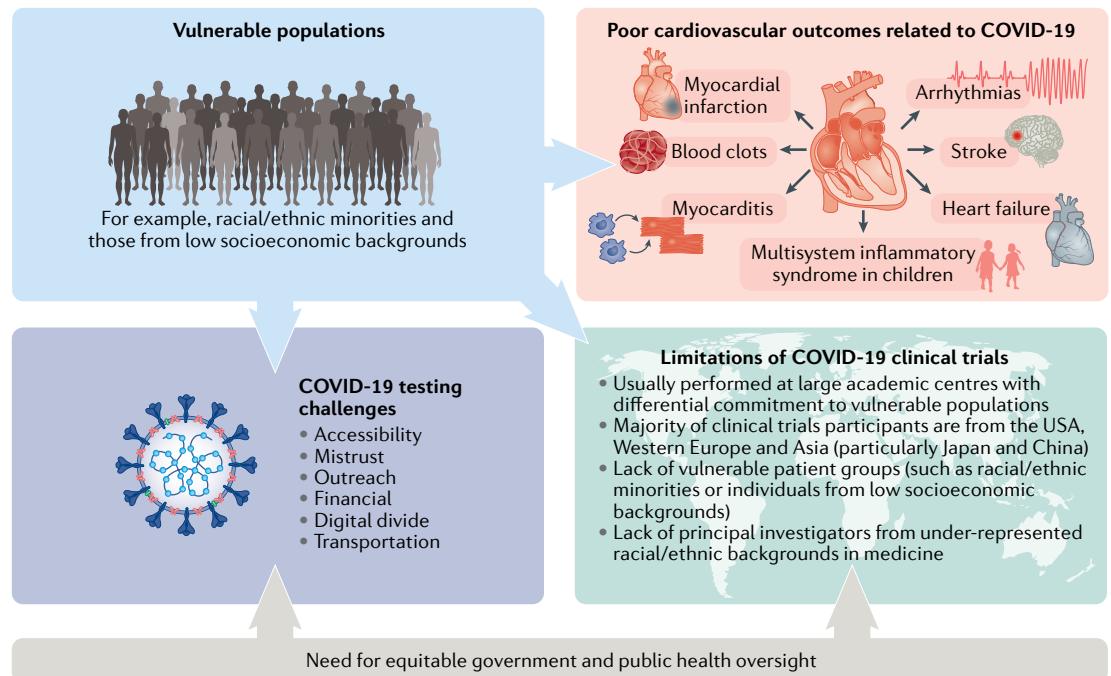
Vulnerable populations

For example, racial/ethnic minorities and those from low socioeconomic backgrounds

Poor cardiovascular outcomes related to COVID-19

Myocardial infarction

Arrhythmias

Blood clots

Stroke

Myocarditis

Heart failure

Multisystem inflammatory syndrome in children

COVID-19 testing challenges
• Accessibility
• Mistrust
• Outreach
• Financial
• Digital divide
• Transportation

Limitations of COVID-19 clinical trials
• Usually performed at large academic centres with differential commitment to vulnerable populations
• Majority of clinical trials participants are from the USA, Western Europe and Asia (particularly Japan and China)
• Lack of vulnerable patient groups (such as racial/ethnic minorities or individuals from low socioeconomic backgrounds)
• Lack of principal investigators from under-represented racial/ethnic backgrounds in medicine

Need for equitable government and public health oversight